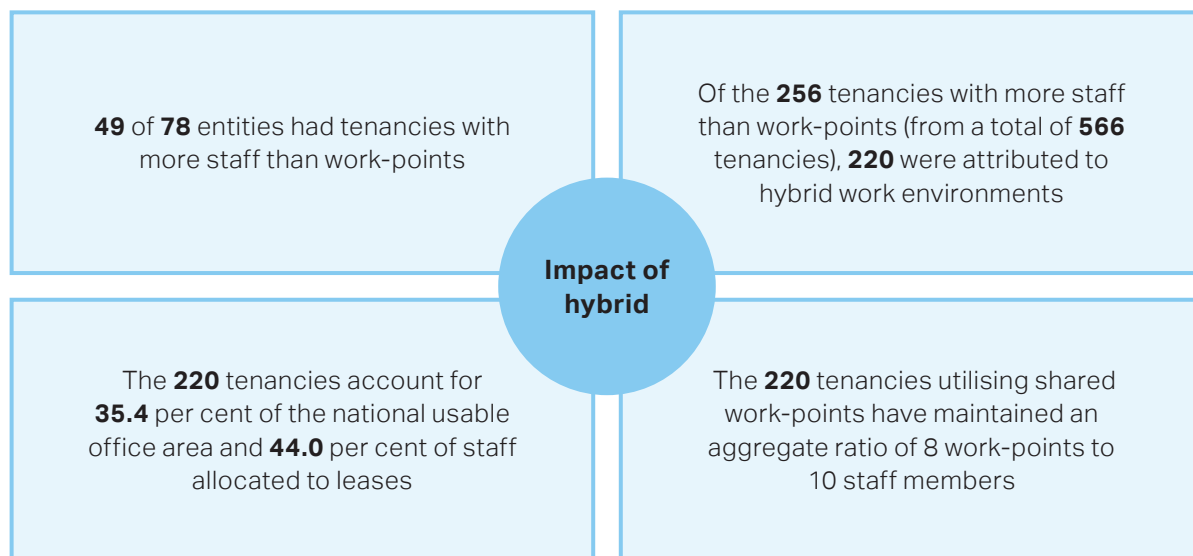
49 of 78 entities had tenancies with more staff than work-points

Of the 256 tenancies with more staff than work-points (from a total of 566 tenancies), 220 were attributed to hybrid work environments

Impact of hybrid

The 220 tenancies account for 35.4 per cent of the national usable office area and 44.0 per cent of staff allocated to leases

The 220 tenancies utilising shared work-points have maintained an aggregate ratio of 8 work-points to 10 staff members